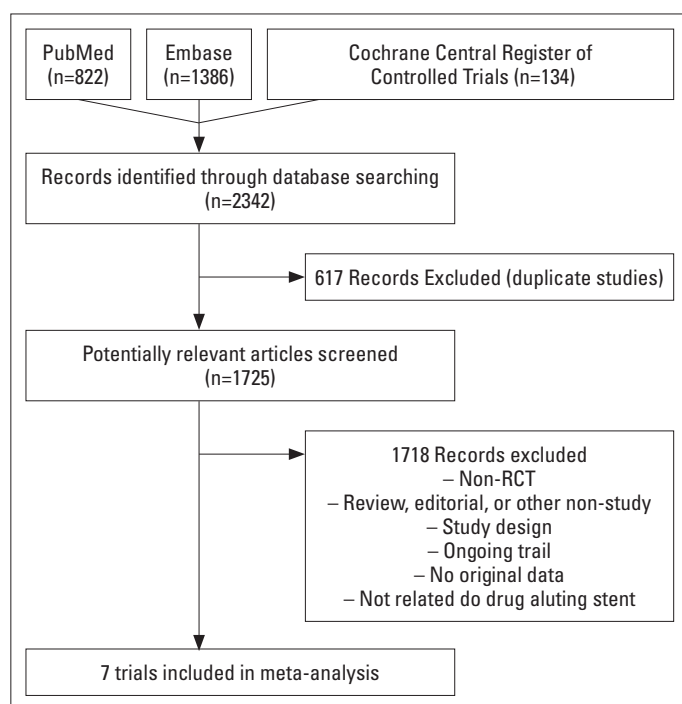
PubMed (n=822)

Embase (n=1386)

Cochrane Central Register of Controlled Trials (n=134)

Records identified through database searching (n=2342)

617 Records Excluded (duplicate studies)

Potentially relevant articles screened (n=1725)

1718 Records excluded
– Non-RCT
– Review, editorial, or other non-study
– Study design
– Ongoing trail
– No original data
– Not related do drug aluting stent

7 trials included in meta-analysis